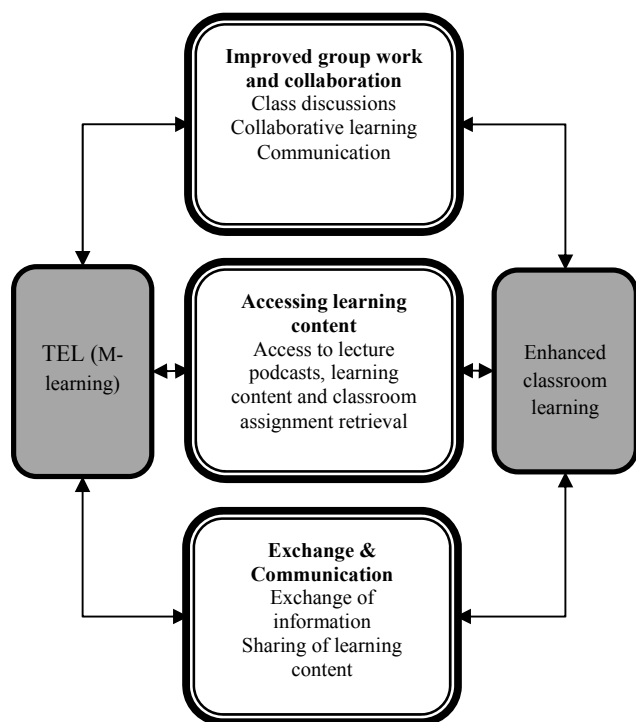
**Improved group work and collaboration**
Class discussions
Collaborative learning
Communication

TEL (M-learning)

**Accessing learning content**
Access to lecture podcasts, learning content and classroom assignment retrieval

Enhanced classroom learning

**Exchange & Communication**
Exchange of information
Sharing of learning content